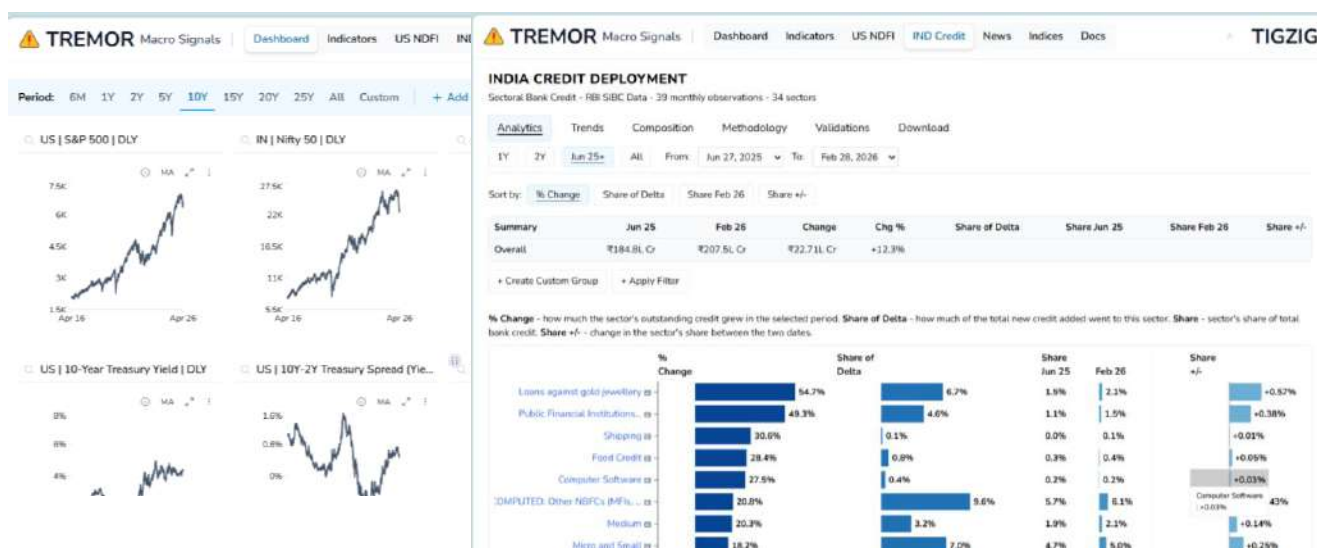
TREMOR Macro Signals | Dashboard Indicators US NDFI IN

Period: 6M 1Y 2Y 5Y 10Y 15Y 20Y 25Y All Custom + Add

US | S&P 500 | DLY
MA
7.5K
6K
4.5K
3K
1.5K
Apr 16 Apr 26

IN | Nifty 50 | DLY
MA
27.5K
22K
16.5K
11K
5.5K
Apr 16 Apr 26

US | 10-Year Treasury Yield | DLY
MA
8%
6%
4%

US | 10Y-2Y Treasury Spread (Yie...
MA
1.6%
0.8%
0%

TREMOR Macro Signals | Dashboard Indicators US NDFI IND Credit News Indices Docs TIGZIG

INDIA CREDIT DEPLOYMENT
Sectoral Bank Credit - RBI SIBC Data - 39 monthly observations - 34 sectors

Analytics Trends Composition Methodology Validations Download

1Y 2Y Jun 25+ All From: Jun 27, 2025 To: Feb 28, 2026

Sort by: % Change Share of Delta Share Feb 26 Share +/-

| Summary | Jun 25 | Feb 26 | Change | Chg % | Share of Delta | Share Jun 25 | Share Feb 26 | Share +/- |
|---|---|---|---|---|---|---|---|---|
| Overall | ₹184.8L Cr | ₹207.5L Cr | ₹22.71L Cr | +12.3% | | | | |

+ Create Custom Group + Apply Filter

**% Change** - how much the sector's outstanding credit grew in the selected period. **Share of Delta** - how much of the total new credit added went to this sector. **Share** - sector's share of total bank credit. **Share +/-** - change in the sector's share between the two dates.

| | % Change | Share of Delta | Share Jun 25 | Feb 26 | Share +/- |
|---|---|---|---|---|---|
| Loans against gold jewellery | 54.7% | 6.7% | 1.5% | 2.1% | +0.57% |
| Public Financial Institutions... | 49.3% | 4.6% | 1.1% | 1.5% | +0.38% |
| Shipping | 30.6% | 0.1% | 0.0% | 0.1% | +0.01% |
| Food Credit | 28.4% | 0.8% | 0.3% | 0.4% | +0.05% |
| Computer Software | 27.5% | 0.4% | 0.2% | 0.2% | +0.03% |
| COMPUTED: Other NBFCs (MFIs... | 20.8% | 9.6% | 5.7% | 6.1% | 43% |
| Medium | 20.3% | 3.2% | 1.9% | 2.1% | +0.14% |
| Micro and Small | 18.2% | 7.0% | 4.7% | 5.0% | +0.25% |

Computer Software +0.03%